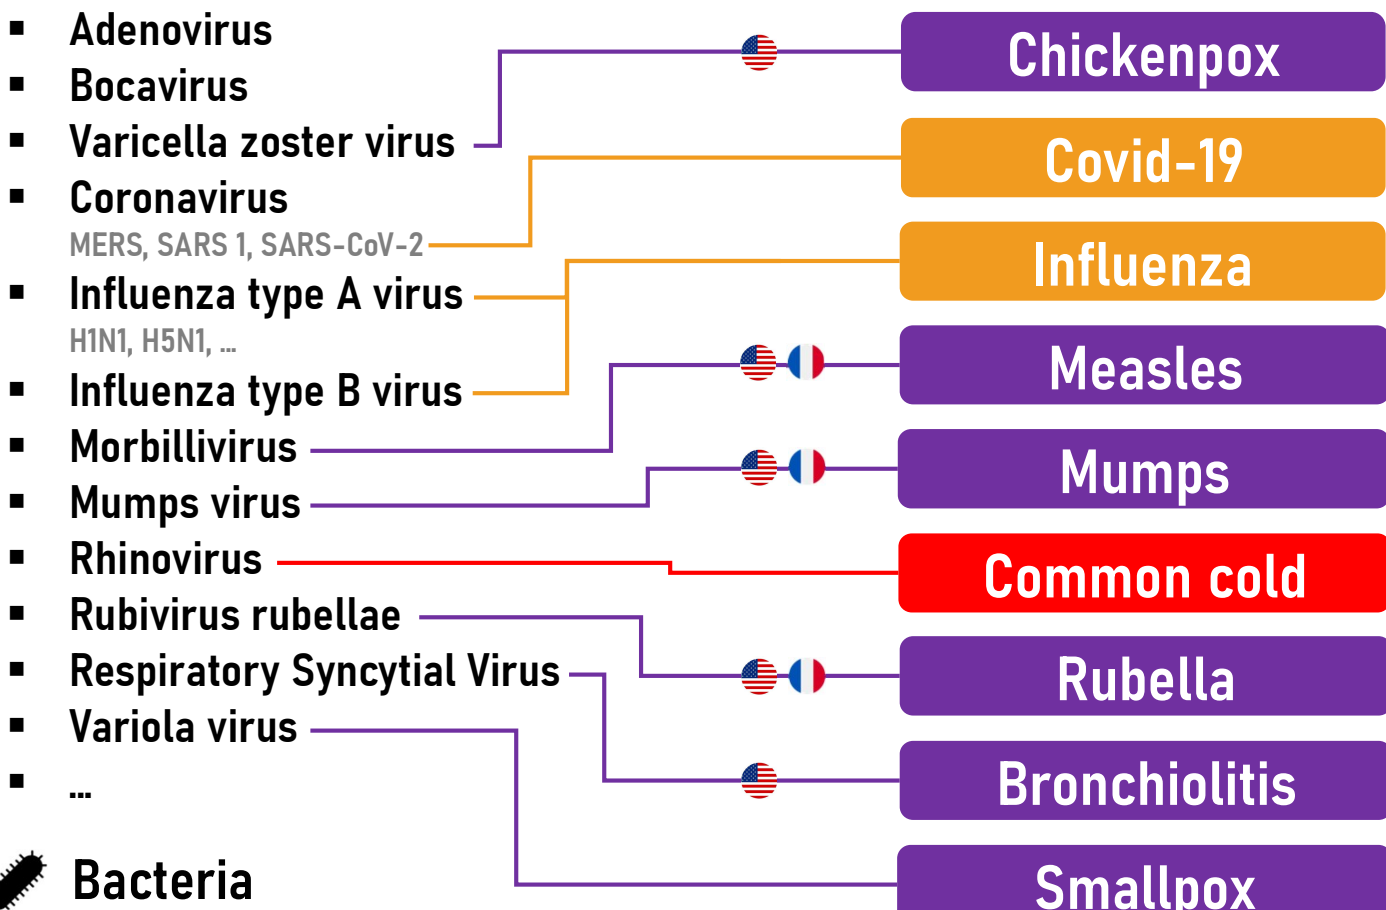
- Adenovirus
- Bocavirus
- Varicella zoster virus
- Coronavirus
MERS, SARS 1, SARS-CoV-2
- Influenza type A virus
H1N1, H5N1, ...
- Influenza type B virus
- Morbillivirus
- Mumps virus
- Rhinovirus
- Rubivirus rubellae
- Respiratory Syncytial Virus
- Variola virus
- ...

Bacteria

Chickenpox
Covid-19
Influenza
Measles
Mumps
Common cold
Rubella
Bronchiolitis
Smallpox